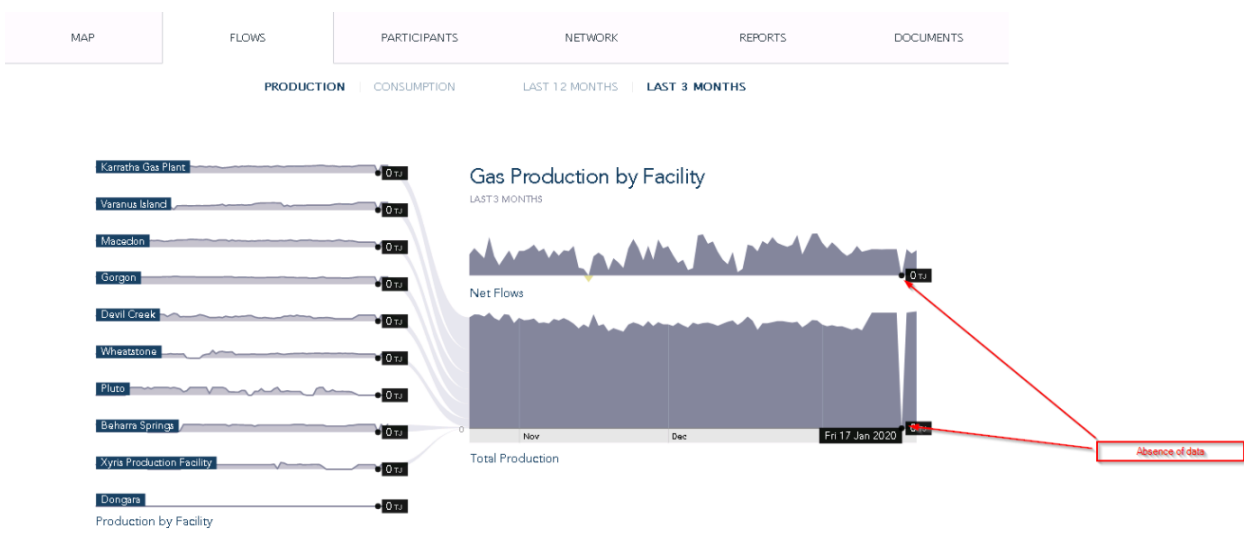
MAP FLOWS PARTICIPANTS NETWORK REPORTS DOCUMENTS

PRODUCTION | CONSUMPTION LAST 12 MONTHS | LAST 3 MONTHS

Karratha Gas Plant 0 TJ
Varanus Island 0 TJ
Macedon 0 TJ
Gorgon 0 TJ
Devil Creek 0 TJ
Wheatstone 0 TJ
Pluto 0 TJ
Beharra Springs 0 TJ
Xyris Production Facility 0 TJ
Dongara 0 TJ
Production by Facility

Gas Production by Facility
LAST 3 MONTHS

0 TJ
Net Flows

0
Nov
Dec
Fri 17 Jan 2020
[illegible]
Total Production

Absence of data.